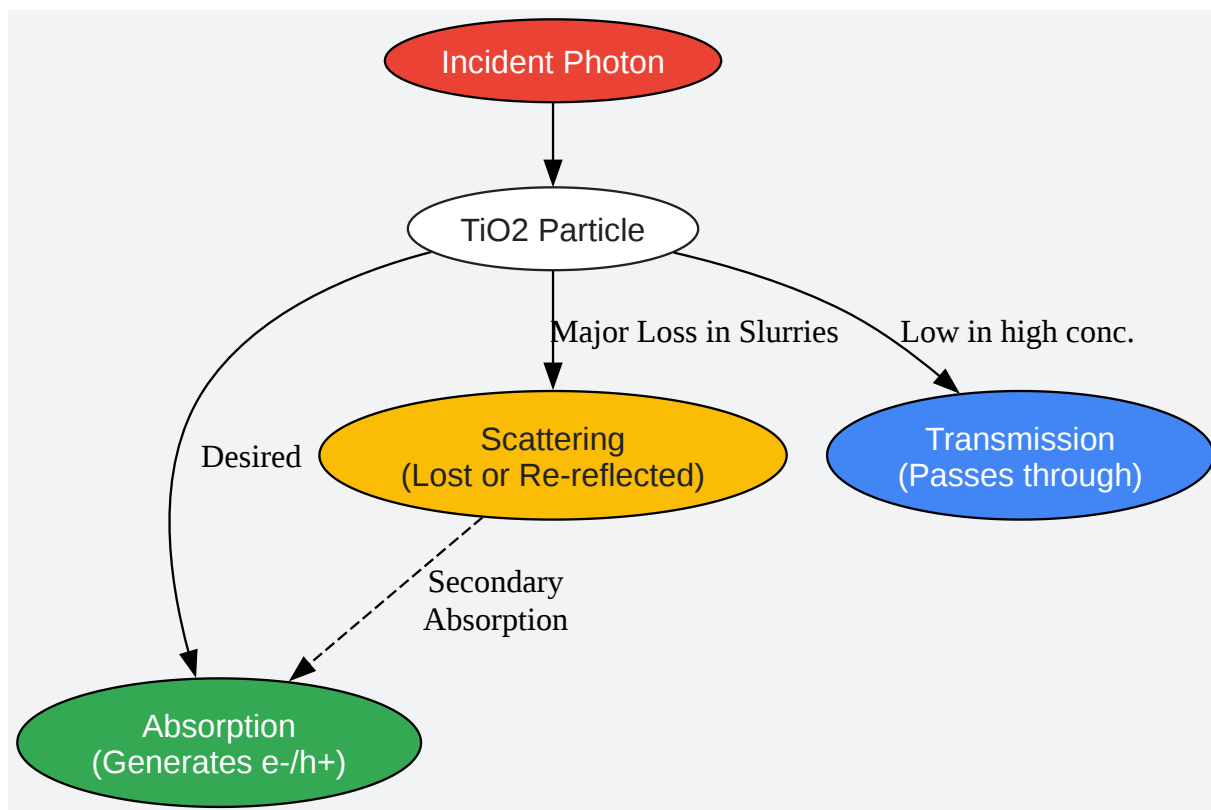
Incident Photon

TiO2 Particle

Major Loss in Slurries

Low in high conc.

Desired

Scattering
(Lost or Re-reflected)

Transmission
(Passes through)

Secondary
Absorption

Absorption
(Generates e-/h+)